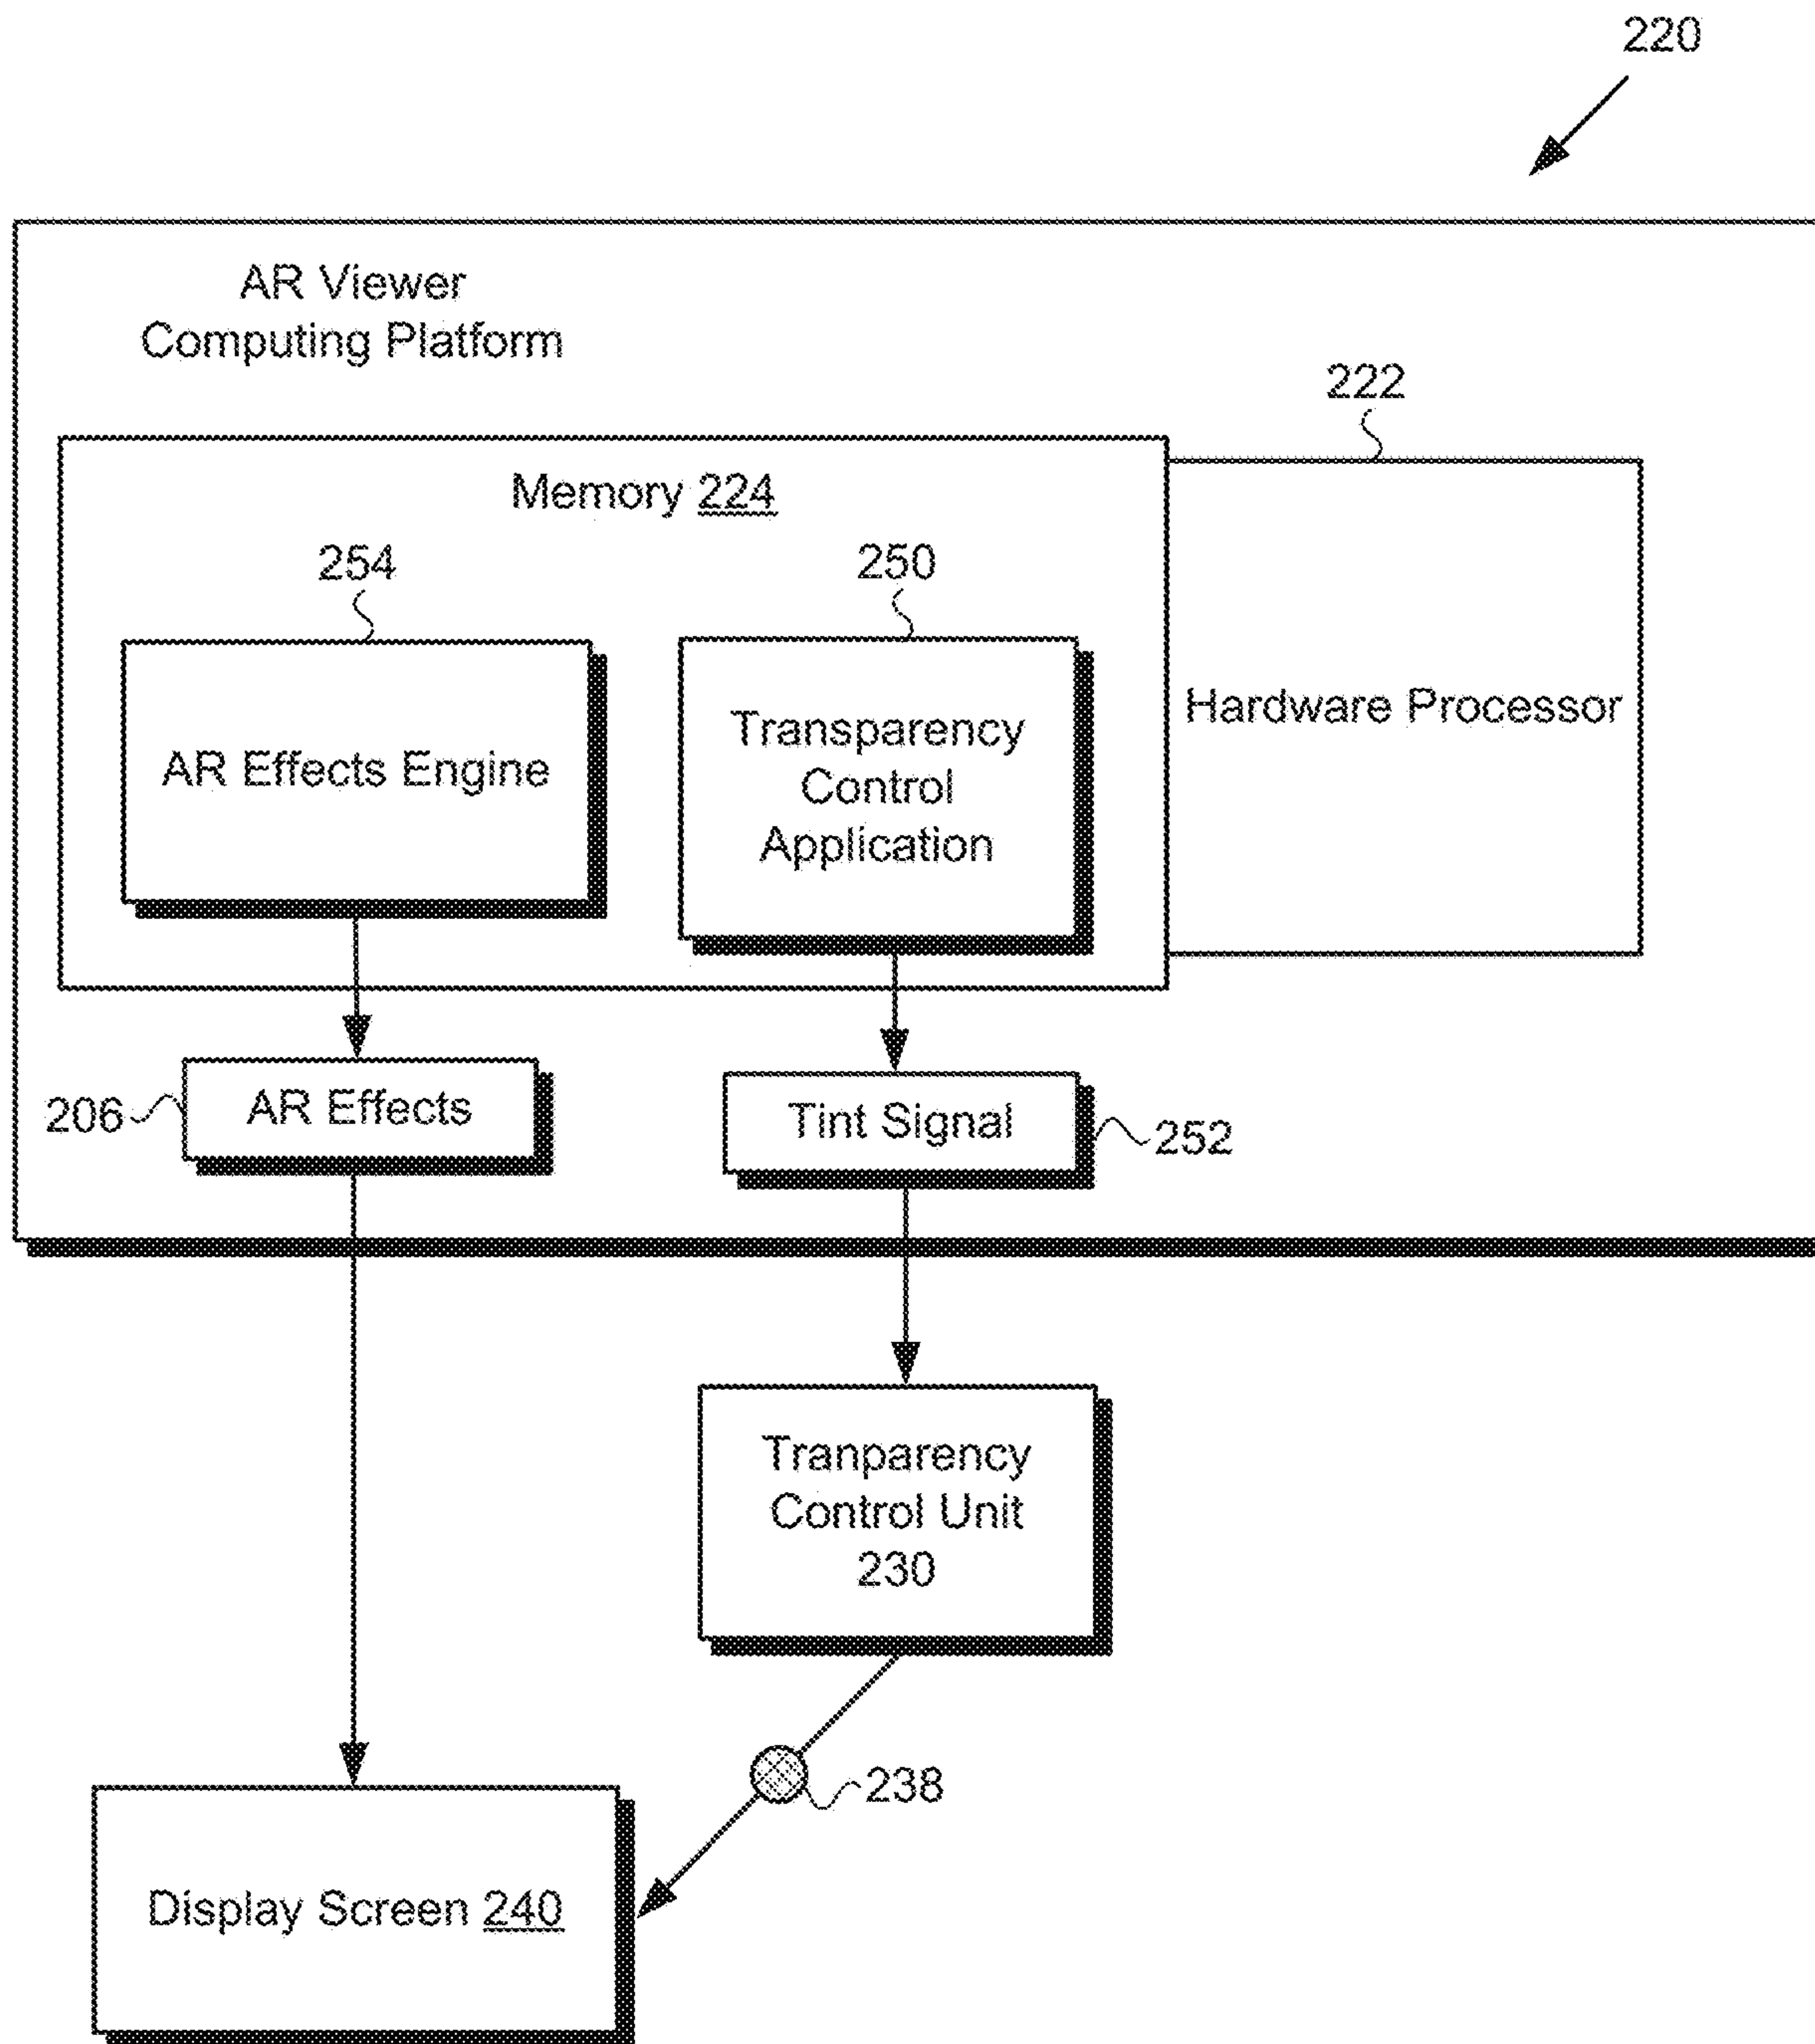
220

AR Viewer Computing Platform

222

Memory 224

254

250

AR Effects Engine

Transparency Control Application

Hardware Processor

206

AR Effects

Tint Signal

252

Tranparency Control Unit 230

238

Display Screen 240